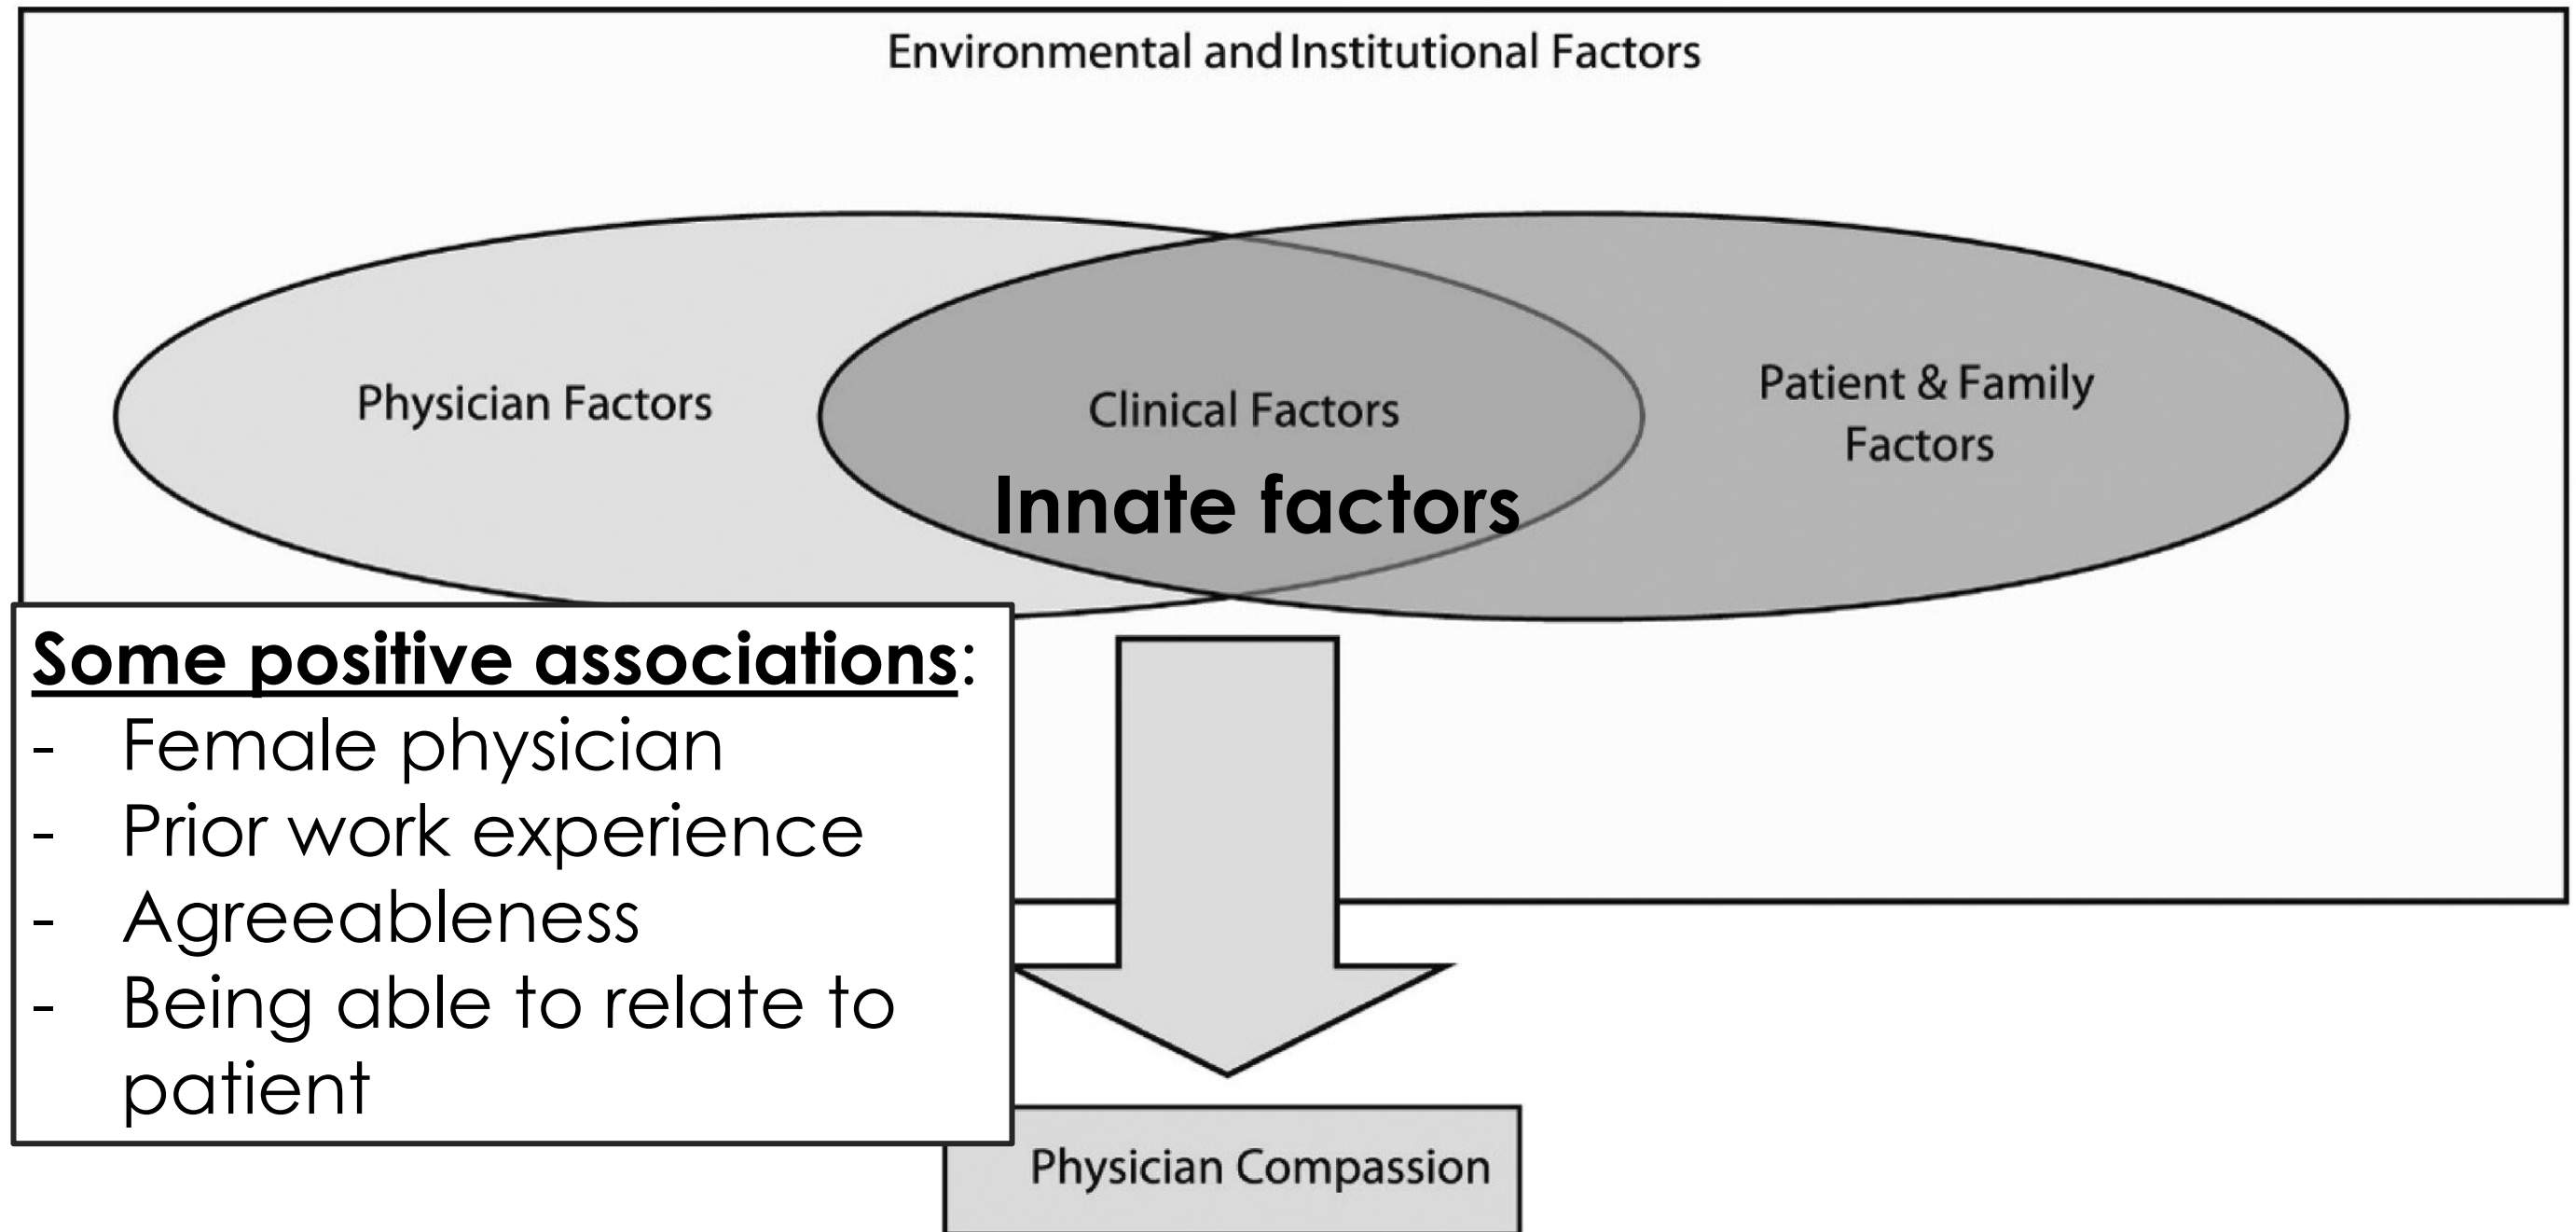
Environmental and Institutional Factors

Physician Factors

Clinical Factors

Patient & Family Factors

Innate factors

Some positive associations:
- Female physician
- Prior work experience
- Agreeableness
- Being able to relate to patient

Physician Compassion